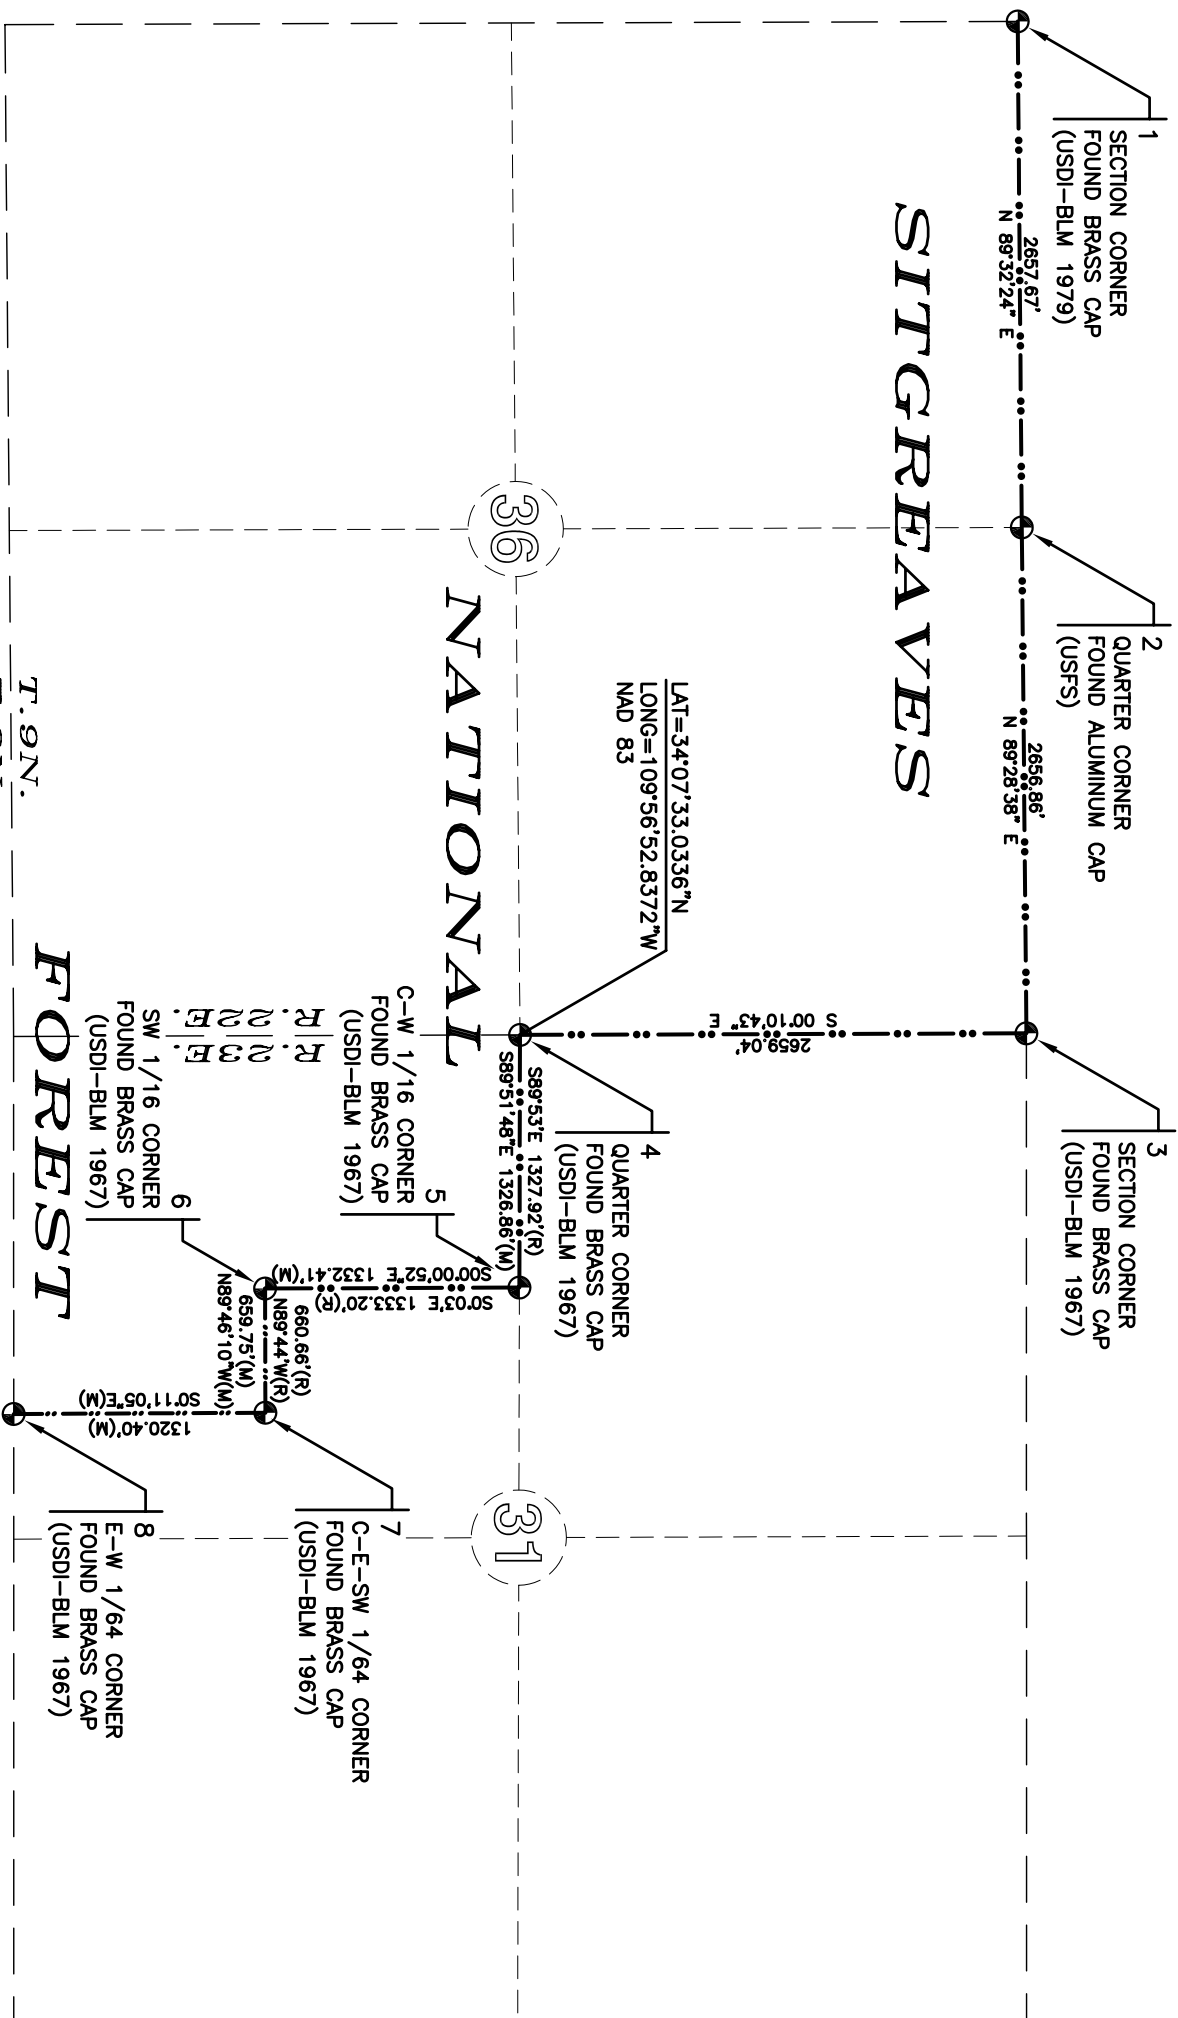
1
SECTION CORNER
FOUND BRASS CAP
(USDI-BLM 1979)

2657.67'
N 89°32'24" E

2
QUARTER CORNER
FOUND ALUMINUM CAP
(USFS)

2656.86'
N 89°28'38" E

3
SECTION CORNER
FOUND BRASS CAP
(USDI-BLM 1967)

S 00°10'43" E
2659.04'

SITGREAVES

36

NATIONAL

FOREST

LAT=34°07'33.0336"N
LONG=109°56'52.8372"W
NAD 83

4
QUARTER CORNER
FOUND BRASS CAP
(USDI-BLM 1967)

S89°53'E 1327.92'(R)
S89°51'48"E 1326.86'(M)

5
C-W 1/16 CORNER
FOUND BRASS CAP
(USDI-BLM 1967)

S00°00'52"E 1332.41'(M)
S0°03'E 1333.20'(R)

6
SW 1/16 CORNER
FOUND BRASS CAP
(USDI-BLM 1967)

660.66'(R)
N89°44'W(R)
659.75'(M)
N89°46'10"W(M)

S0°11'05"E(M)
1320.40'(M)

7
C-E-SW 1/64 CORNER
FOUND BRASS CAP
(USDI-BLM 1967)

8
E-W 1/64 CORNER
FOUND BRASS CAP
(USDI-BLM 1967)

31

R.22E.
R.23E.

T.9N.
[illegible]